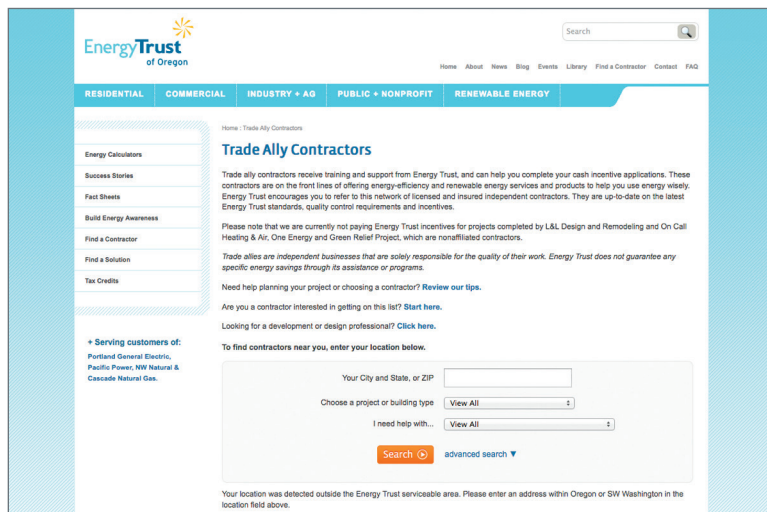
EnergyTrust of Oregon

Search

Home About News Blog Events Library Find a Contractor Contact FAQ

RESIDENTIAL COMMERCIAL INDUSTRY + AG PUBLIC + NONPROFIT RENEWABLE ENERGY

Energy Calculators
Success Stories
Fact Sheets
Build Energy Awareness
Find a Contractor
Find a Solution
Tax Credits

+ Serving customers of:
Portland General Electric, Pacific Power, NW Natural & Cascade Natural Gas.

Home : Trade Ally Contractors

Trade Ally Contractors

Trade ally contractors receive training and support from Energy Trust, and can help you complete your cash incentive applications. These contractors are on the front lines of offering energy-efficiency and renewable energy services and products to help you use energy wisely. Energy Trust encourages you to refer to this network of licensed and insured independent contractors. They are up-to-date on the latest Energy Trust standards, quality control requirements and incentives.

Please note that we are currently not paying Energy Trust incentives for projects completed by L&L Design and Remodeling and On Call Heating & Air, One Energy and Green Relief Project, which are nonaffiliated contractors.

Trade allies are independent businesses that are solely responsible for the quality of their work. Energy Trust does not guarantee any specific energy savings through its assistance or programs.

Need help planning your project or choosing a contractor? Review our tips.

Are you a contractor interested in getting on this list? Start here.

Looking for a development or design professional? Click here.

To find contractors near you, enter your location below.

Your City and State, or ZIP

Choose a project or building type View All

I need help with... View All

Search advanced search ▼

Your location was detected outside the Energy Trust serviceable area. Please enter an address within Oregon or SW Washington in the location field above.